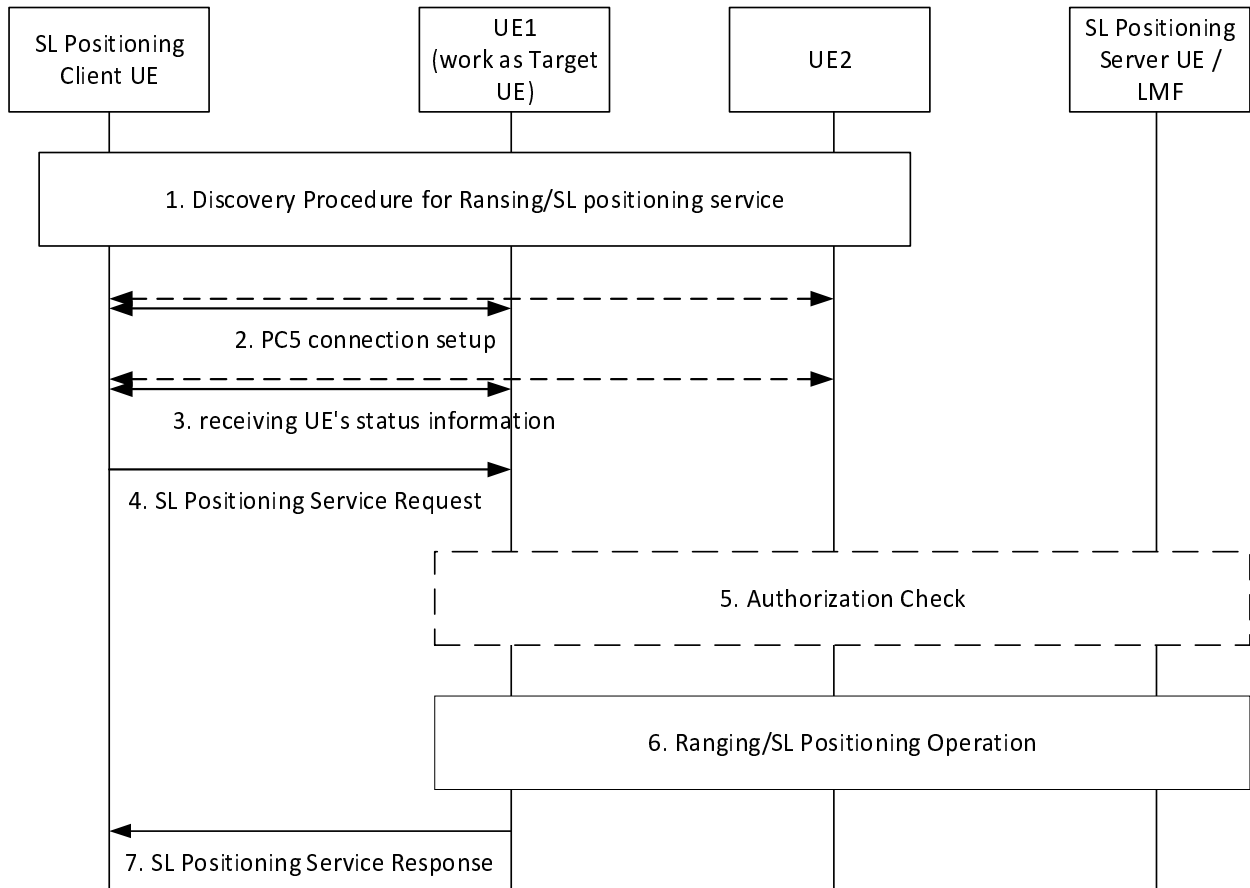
SL Positioning Client UE

UE1 (work as Target UE)

UE2

SL Positioning Server UE / LMF

1. Discovery Procedure for Ransing/SL positioning service

2. PC5 connection setup

3. receiving UE's status information

4. SL Positioning Service Request

5. Authorization Check

6. Ranging/SL Positioning Operation

7. SL Positioning Service Response